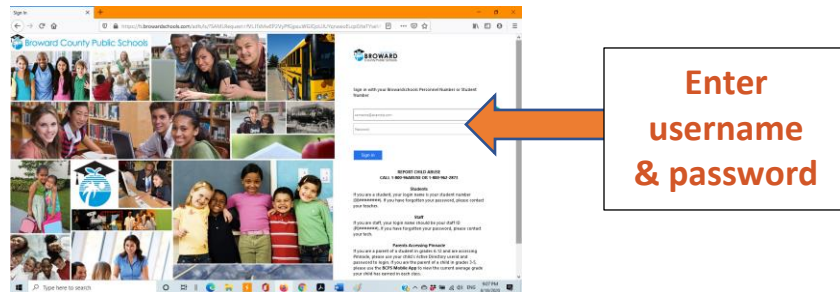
Sign In

https://fs.browardschools.com/adfs/ls/?SAMLRequest=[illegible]

Broward County Public Schools

BROWARD County Public Schools

Sign in with your BrowardSchools Personnel Number or Student Number

someone@example.com

Password

Sign in

REPORT CHILD ABUSE
CALL: 1-800-96ABUSE OR 1-800-962-2873

Students
If you are a student, your login name is your student number (06########). If you have forgotten your password, please contact your teacher.

Staff
If you are staff, your login name should be your staff ID (P########). If you have forgotten your password, please contact your tech.

Parents Accessing Pinnacle
If you are a parent of a student in grades 6-12 and are accessing Pinnacle, please use your child's Active Directory userid and password to login. If you are a parent of a child in grades 3-5, please use the BCPS Mobile App to view the current average grade your child has earned in each class.

Enter username & password

Type here to search

ENG